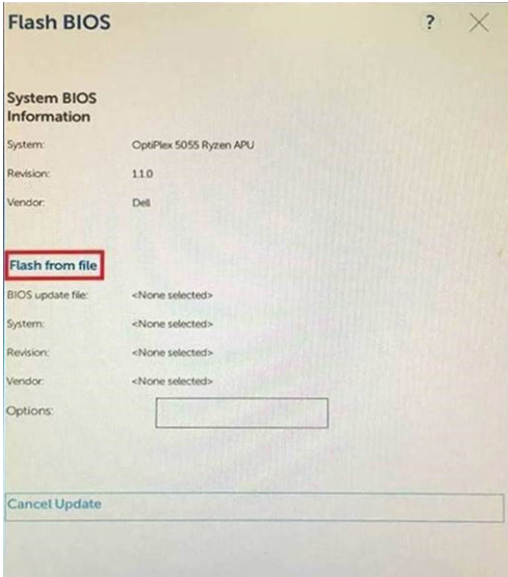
Flash BIOS

?

System BIOS Information

| | |
|---|---|
| System: | OptiPlex 5055 Ryzen APU |
| Revision: | 1.1.0 |
| Vendor: | Dell |

Flash from file

| | |
|---|---|
| BIOS update file: | <None selected> |
| System: | <None selected> |
| Revision: | <None selected> |
| Vendor: | <None selected> |
| Options: | |

Cancel Update